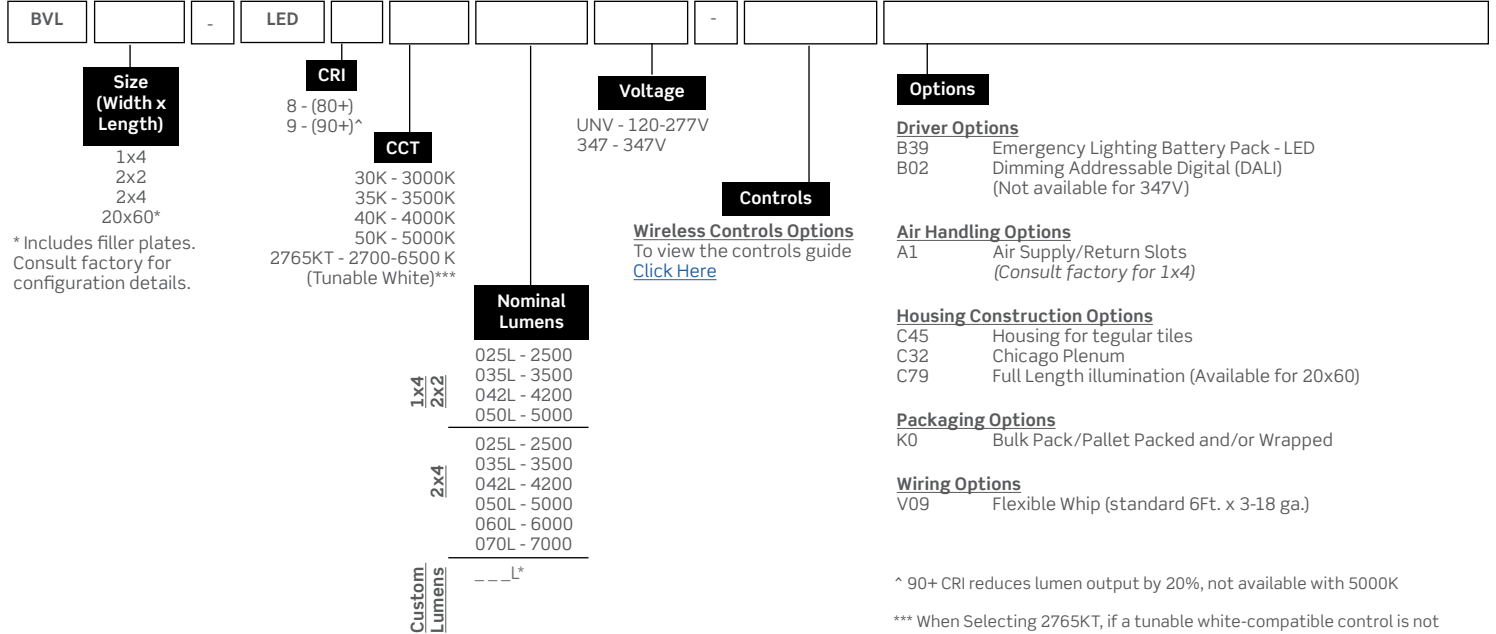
BVL - LED -

Size (Width x Length)
1x4
2x2
2x4
20x60*
* Includes filler plates. Consult factory for configuration details.

CRI
8 - (80+)
9 - (90+)^

CCT
30K - 3000K
35K - 3500K
40K - 4000K
50K - 5000K
2765KT - 2700-6500 K
(Tunable White)***

Nominal Lumens
1x4 2x2
025L - 2500
035L - 3500
042L - 4200
050L - 5000
2x4
025L - 2500
035L - 3500
042L - 4200
050L - 5000
060L - 6000
070L - 7000
Custom Lumens
_ _ _L*

Voltage
UNV - 120-277V
347 - 347V

Controls
Wireless Controls Options
To view the controls guide
Click Here

Options

Driver Options
B39 Emergency Lighting Battery Pack - LED
B02 Dimming Addressable Digital (DALI) (Not available for 347V)

Air Handling Options
A1 Air Supply/Return Slots
(Consult factory for 1x4)

Housing Construction Options
C45 Housing for tegular tiles
C32 Chicago Plenum
C79 Full Length illumination (Available for 20x60)

Packaging Options
K0 Bulk Pack/Pallet Packed and/or Wrapped

Wiring Options
V09 Flexible Whip (standard 6Ft. x 3-18 ga.)

^ 90+ CRI reduces lumen output by 20%, not available with 5000K

*** When Selecting 2765KT, if a tunable white-compatible control is not